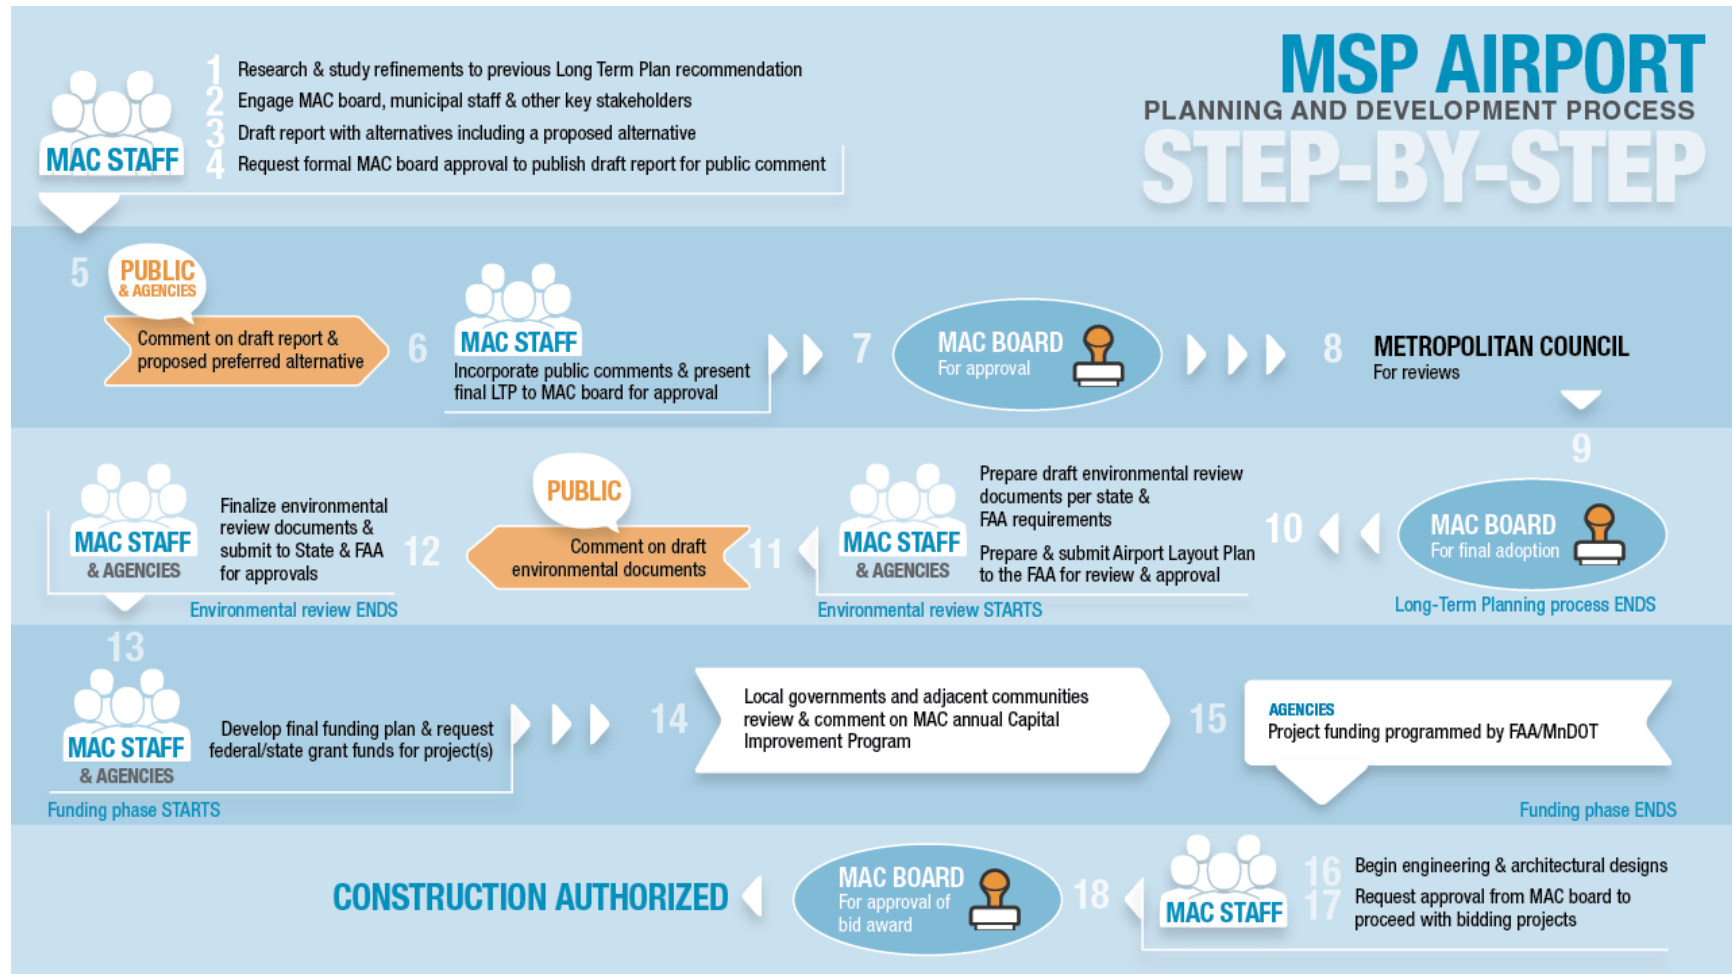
MSP AIRPORT
PLANNING AND DEVELOPMENT PROCESS
STEP-BY-STEP

MAC STAFF

1 Research & study refinements to previous Long Term Plan recommendation
2 Engage MAC board, municipal staff & other key stakeholders
3 Draft report with alternatives including a proposed alternative
4 Request formal MAC board approval to publish draft report for public comment

5 PUBLIC & AGENCIES
Comment on draft report & proposed preferred alternative

6 MAC STAFF
Incorporate public comments & present final LTP to MAC board for approval

7 MAC BOARD
For approval

8 METROPOLITAN COUNCIL
For reviews

9 MAC BOARD
For final adoption

Long-Term Planning process ENDS

10 MAC STAFF & AGENCIES
Prepare draft environmental review documents per state & FAA requirements
Prepare & submit Airport Layout Plan to the FAA for review & approval

Environmental review STARTS

11 PUBLIC
Comment on draft environmental documents

12 MAC STAFF & AGENCIES
Finalize environmental review documents & submit to State & FAA for approvals

Environmental review ENDS

13 MAC STAFF & AGENCIES
Develop final funding plan & request federal/state grant funds for project(s)

Funding phase STARTS

14 Local governments and adjacent communities review & comment on MAC annual Capital Improvement Program

15 AGENCIES
Project funding programmed by FAA/MnDOT

Funding phase ENDS

MAC STAFF
16 Begin engineering & architectural designs
17 Request approval from MAC board to proceed with bidding projects

18 MAC BOARD
For approval of bid award

CONSTRUCTION AUTHORIZED